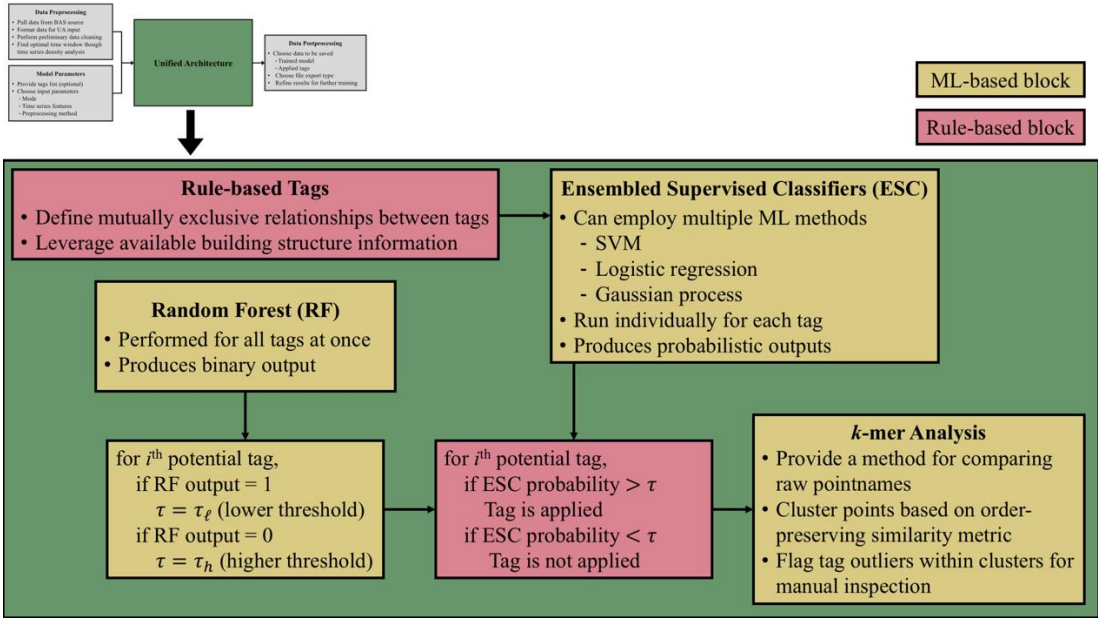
Data Preprocessing
• Pull data from BAS source
• Format data for UA input
• Perform preliminary data cleaning
• Find optimal time window though time series density analysis

Model Parameters
• Provide tags list (optional)
• Choose input parameters
- Mode
- Time series features
- Preprocessing method

Unified Architecture

Data Postprocessing
• Choose data to be saved
- Trained model
- Applied tags
• Choose file export type
• Refine results for further training

ML-based block

Rule-based block

Rule-based Tags
• Define mutually exclusive relationships between tags
• Leverage available building structure information

Ensembled Supervised Classifiers (ESC)
• Can employ multiple ML methods
- SVM
- Logistic regression
- Gaussian process
• Run individually for each tag
• Produces probabilistic outputs

Random Forest (RF)
• Performed for all tags at once
• Produces binary output

for $i^{\text{th}}$ potential tag,
if RF output = 1
$\tau = \tau_\ell$ (lower threshold)
if RF output = 0
$\tau = \tau_h$ (higher threshold)

for $i^{\text{th}}$ potential tag,
if ESC probability $> \tau$
Tag is applied
if ESC probability $< \tau$
Tag is not applied

k-mer Analysis
• Provide a method for comparing raw pointnames
• Cluster points based on order-preserving similarity metric
• Flag tag outliers within clusters for manual inspection